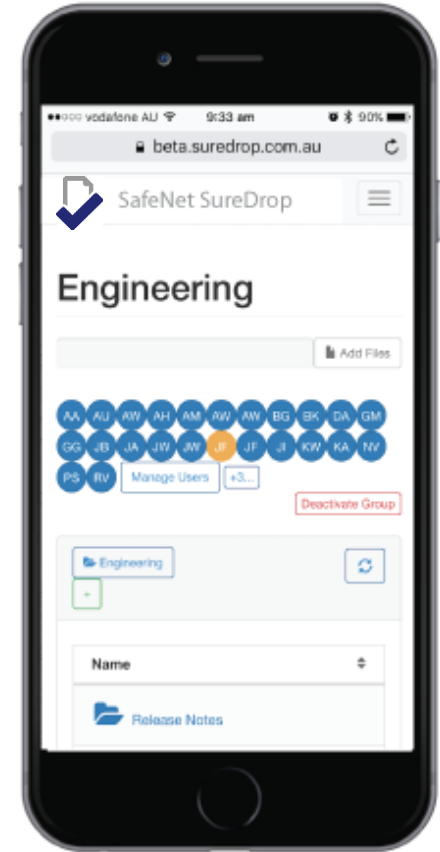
●●○○○ vodafone AU 9:33 am 90%

beta.suredrop.com.au

SafeNet SureDrop

Engineering

Add Files

AA AU AW AH AM AW AW BG BK DA GM GG JB JA JW JW JF JF JI KW KA NV PS RV

Manage Users

+3...

Deactivate Group

Engineering

+

Name

Release Notes